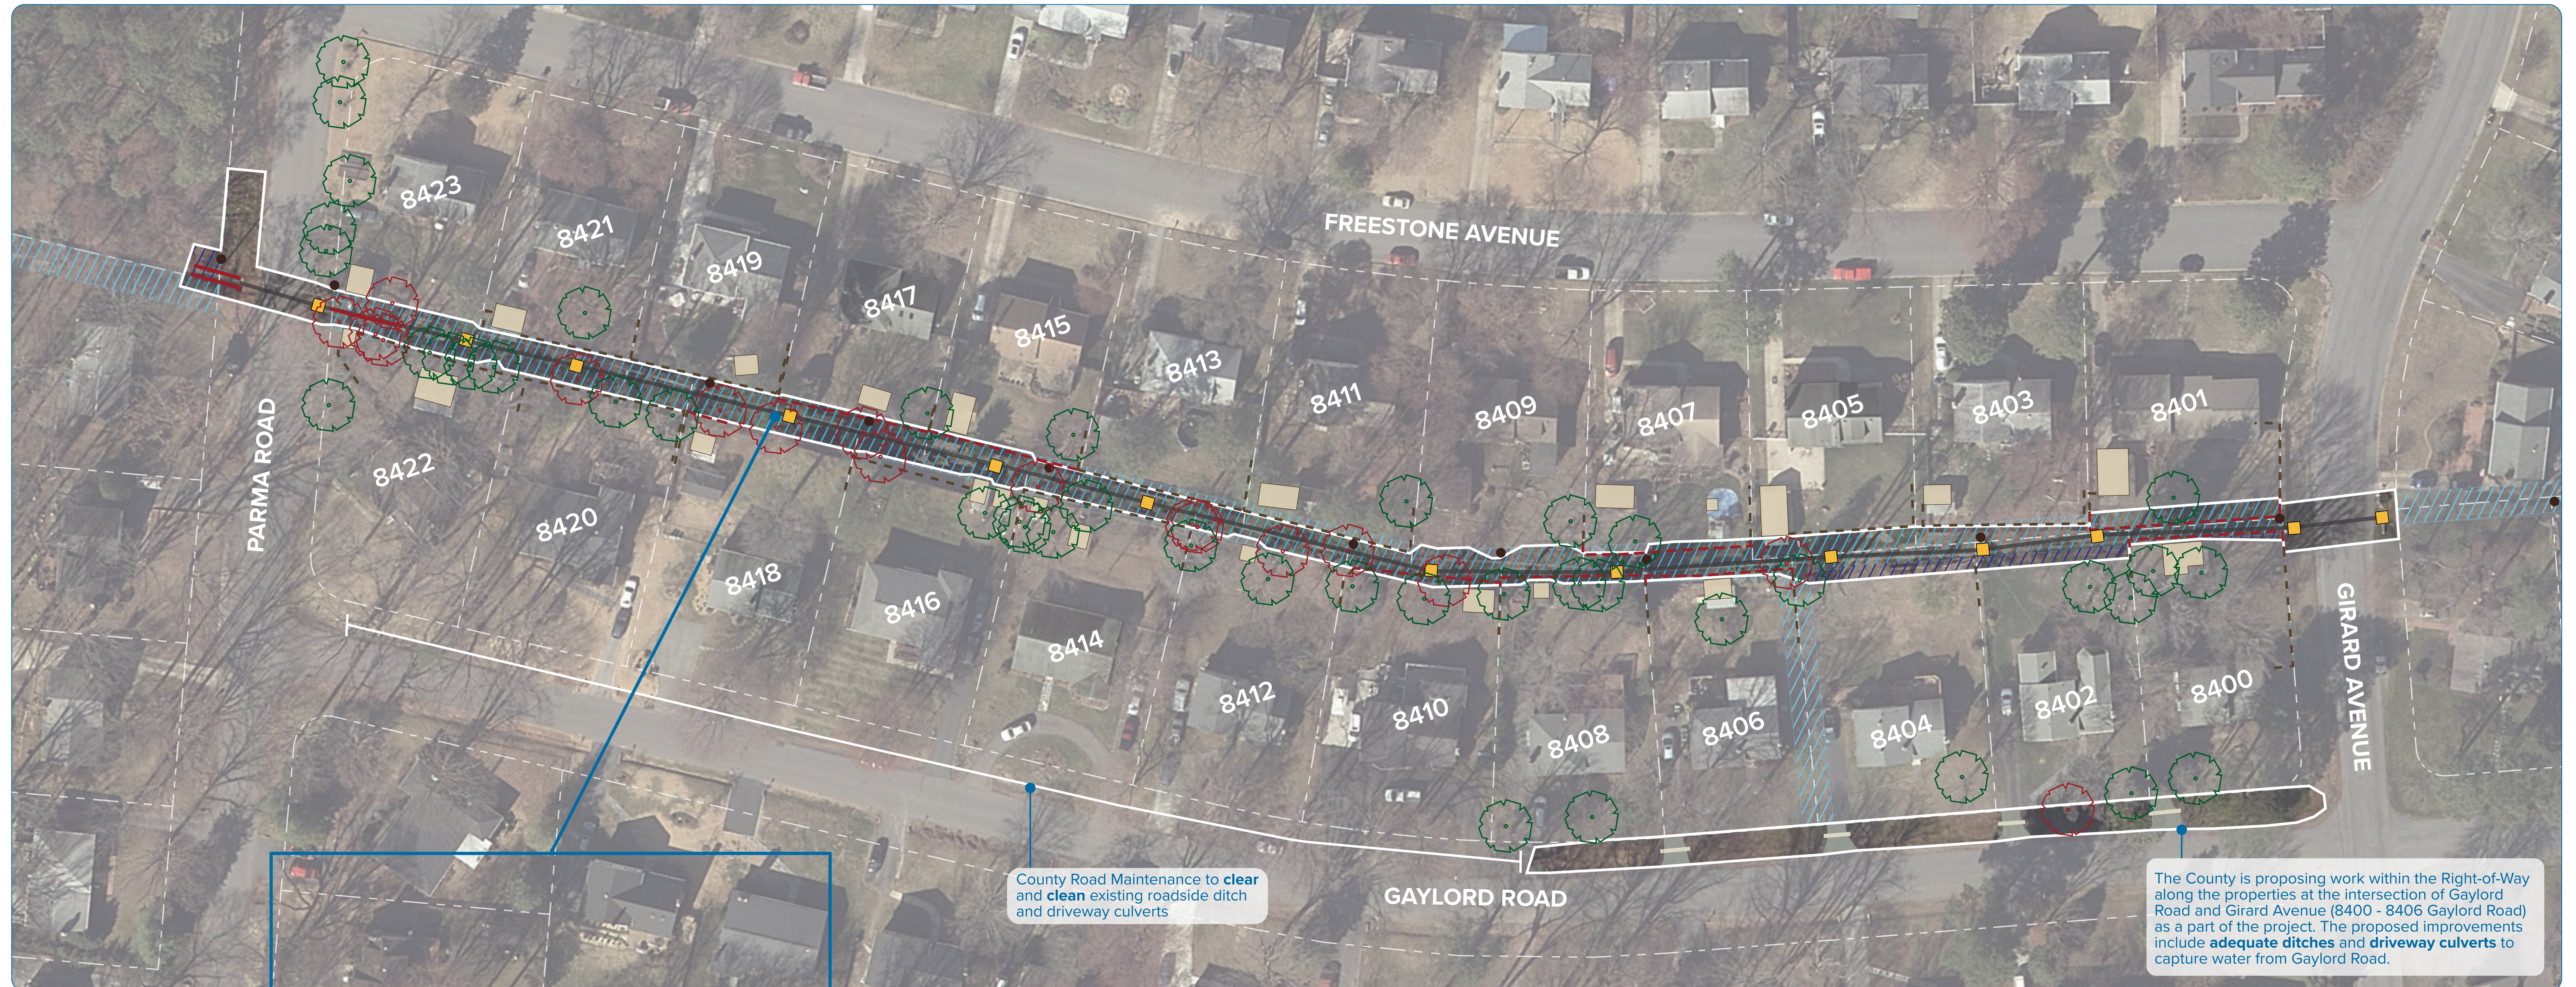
FREESTONE AVENUE

8423

8421

8419

8417

8415

8413

8411

8409

8407

8405

8403

8401

PARMA ROAD

8422

8420

8418

8416

8414

8412

8410

8408

8406

8404

8402

8400

GIRARD AVENUE

GAYLORD ROAD

County Road Maintenance to **clear** and **clean** existing roadside ditch and driveway culverts

The County is proposing work within the Right-of-Way along the properties at the intersection of Gaylord Road and Girard Avenue (8400 - 8406 Gaylord Road) as a part of the project. The proposed improvements include **adequate ditches** and **driveway culverts** to capture water from Gaylord Road.